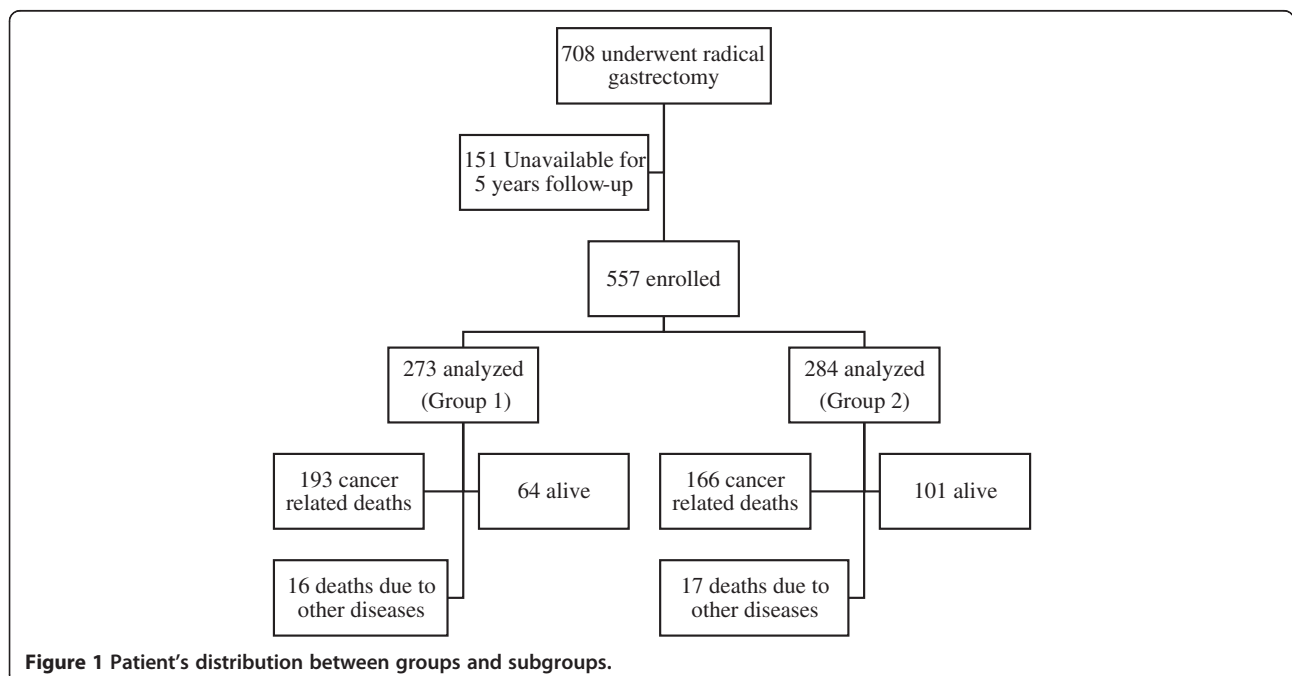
708 underwent radical gastrectomy

151 Unavailable for 5 years follow-up

557 enrolled

273 analyzed (Group 1)

284 analyzed (Group 2)

193 cancer related deaths

64 alive

16 deaths due to other diseases

166 cancer related deaths

101 alive

17 deaths due to other diseases

Figure 1 Patient's distribution between groups and subgroups.